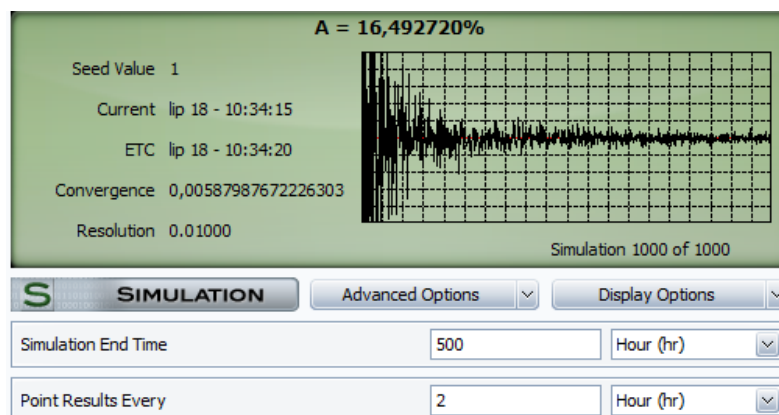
A = 16,492720%

Seed Value 1

Current lip 18 - 10:34:15

ETC lip 18 - 10:34:20

Convergence 0,00587987672226303

Resolution 0.01000

Simulation 1000 of 1000

S SIMULATION

Advanced Options

Display Options

Simulation End Time

500

Hour (hr)

Point Results Every

2

Hour (hr)